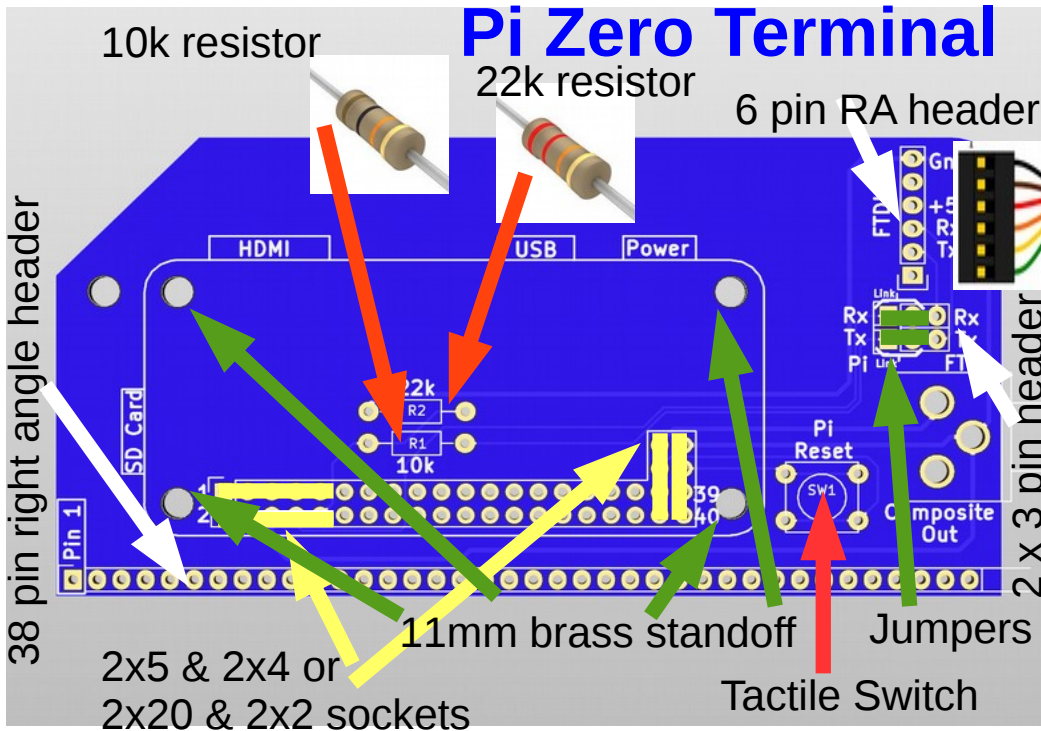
Pi Zero Terminal

10k resistor

22k resistor

6 pin RA header

38 pin right angle header

2 x 3 pin header

HDMI

USB

Power

SD Card

Pin 1

22k

R2

R1

10k

1

2

39

40

Pi Reset

SW1

Composite Out

Gnd

+5

Rx

Tx

FTDI

Rx

Tx

Pi

Rx

Tx

FTDI

11mm brass standoff

Jumpers

Tactile Switch

2x5 & 2x4 or 2x20 & 2x2 sockets